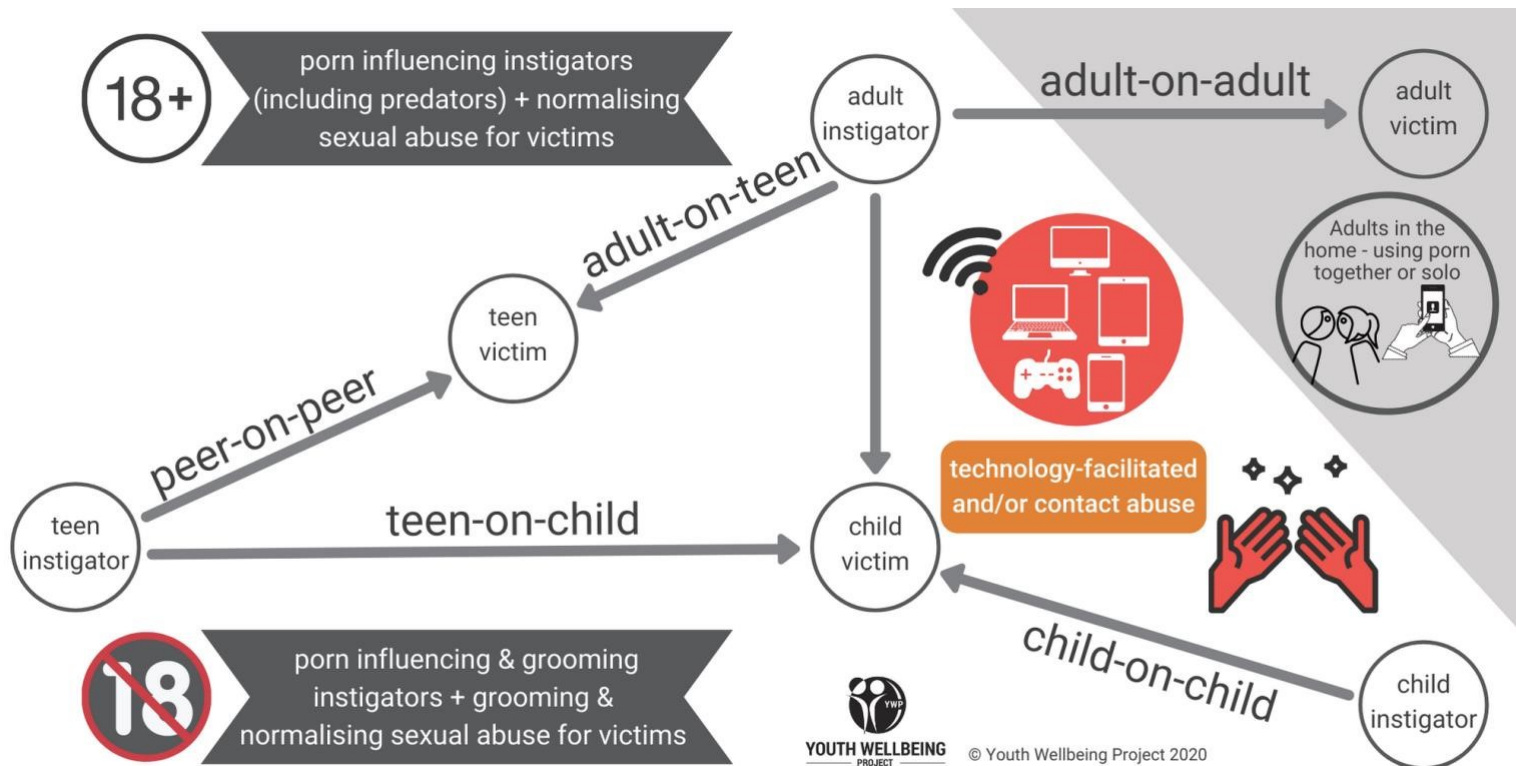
18+

porn influencing instigators (including predators) + normalising sexual abuse for victims

adult instigator

adult-on-adult

adult victim

adult-on-teen

teen victim

Adults in the home - using porn together or solo

peer-on-peer

teen instigator

teen-on-child

child victim

technology-facilitated and/or contact abuse

child-on-child

child instigator

18

porn influencing & grooming instigators + grooming & normalising sexual abuse for victims

YWP

YOUTH WELLBEING PROJECT

© Youth Wellbeing Project 2020